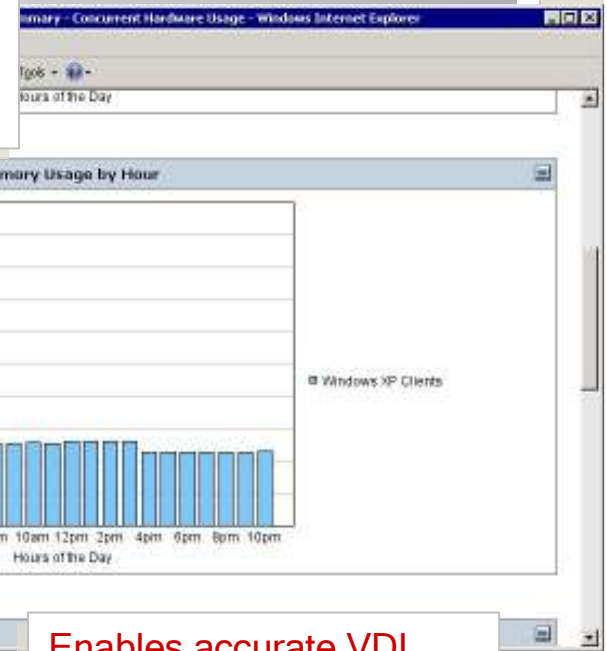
mmary - Concurrent Hardware Usage - Windows Internet Explorer

Tools -

Hours of the Day

mory Usage by Hour

Windows XP Clients

m 10am 12pm 2pm 4pm 6pm 8pm 10pm

Hours of the Day

Enables accurate VDI